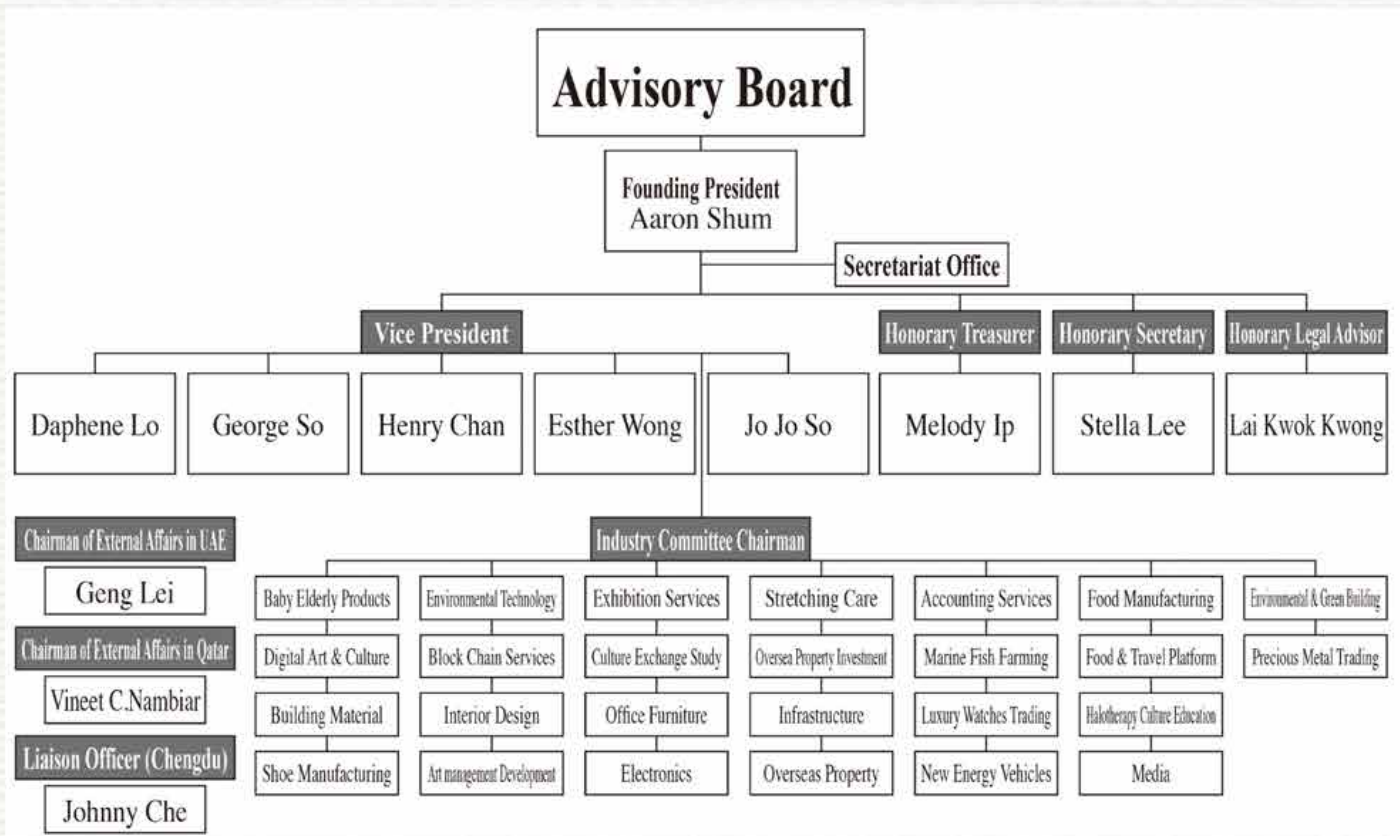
Advisory Board

Founding President
Aaron Shum

Secretariat Office

Vice President

Daphene Lo

George So

Henry Chan

Esther Wong

Jo Jo So

Honorary Treasurer

Melody Ip

Honorary Secretary

Stella Lee

Honorary Legal Advisor

Lai Kwok Kwong

Chairman of External Affairs in UAE

Geng Lei

Chairman of External Affairs in Qatar

Vineet C.Nambiar

Liaison Officer (Chengdu)

Johnny Che

Industry Committee Chairman

Baby Elderly Products

Digital Art & Culture

Building Material

Shoe Manufacturing

Environmental Technology

Block Chain Services

Interior Design

Art management Development

Exhibition Services

Culture Exchange Study

Office Furniture

Electronics

Stretching Care

Oversea Property Investment

Infrastructure

Overseas Property

Accounting Services

Marine Fish Farming

Luxury Watches Trading

New Energy Vehicles

Food Manufacturing

Food & Travel Platform

Halotherapy Culture Education

Media

Environmental & Green Building

Precious Metal Trading